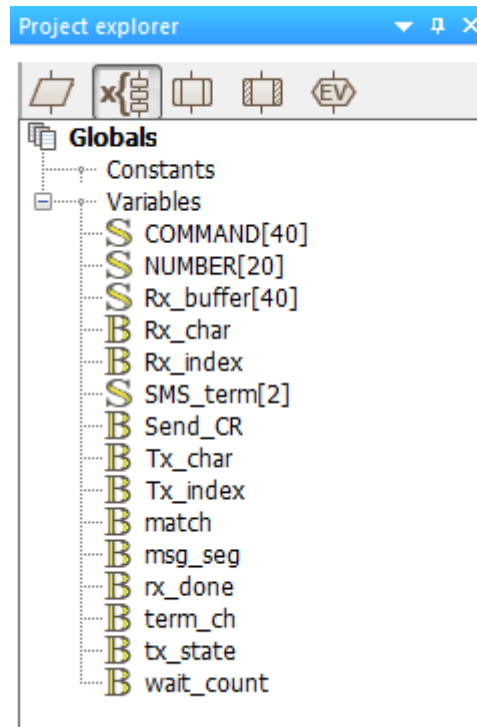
Project explorer

EV

Globals
Constants
Variables
S COMMAND[40]
S NUMBER[20]
S Rx_buffer[40]
B Rx_char
B Rx_index
S SMS_term[2]
B Send_CR
B Tx_char
B Tx_index
B match
B msg_seg
B rx_done
B term_ch
B tx_state
B wait_count